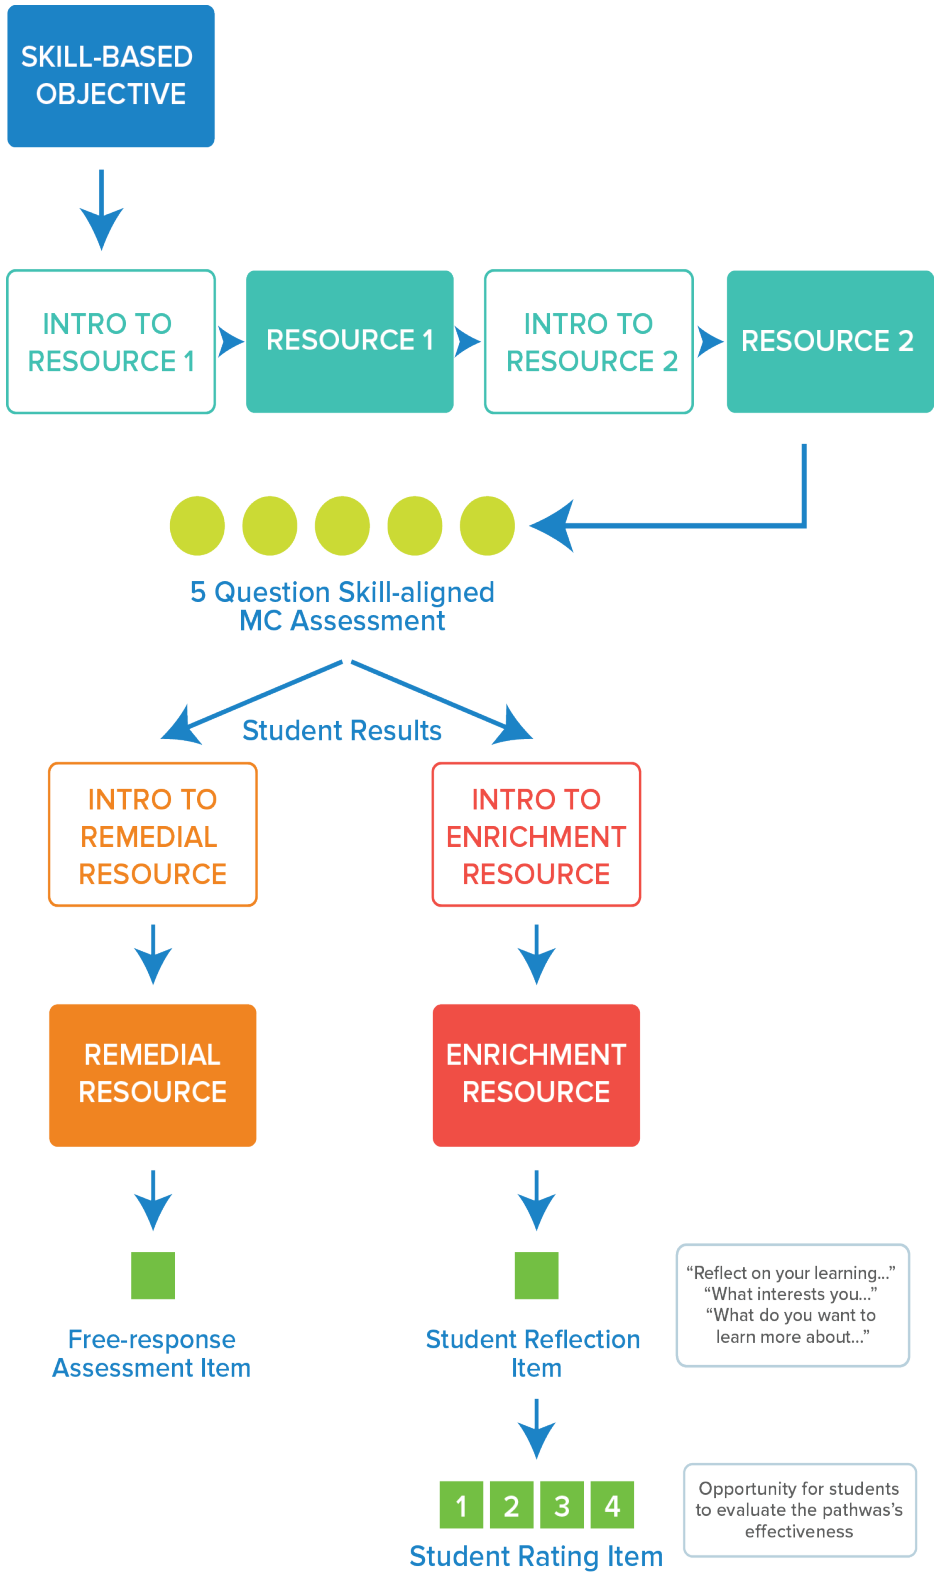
SKILL-BASED OBJECTIVE

INTRO TO RESOURCE 1

RESOURCE 1

INTRO TO RESOURCE 2

RESOURCE 2

5 Question Skill-aligned MC Assessment

Student Results

INTRO TO REMEDIAL RESOURCE

INTRO TO ENRICHMENT RESOURCE

REMEDIAL RESOURCE

ENRICHMENT RESOURCE

Free-response Assessment Item

Student Reflection Item

"Reflect on your learning..."
"What interests you..."
"What do you want to learn more about..."

1 2 3 4

Student Rating Item

Opportunity for students to evaluate the pathways's effectiveness